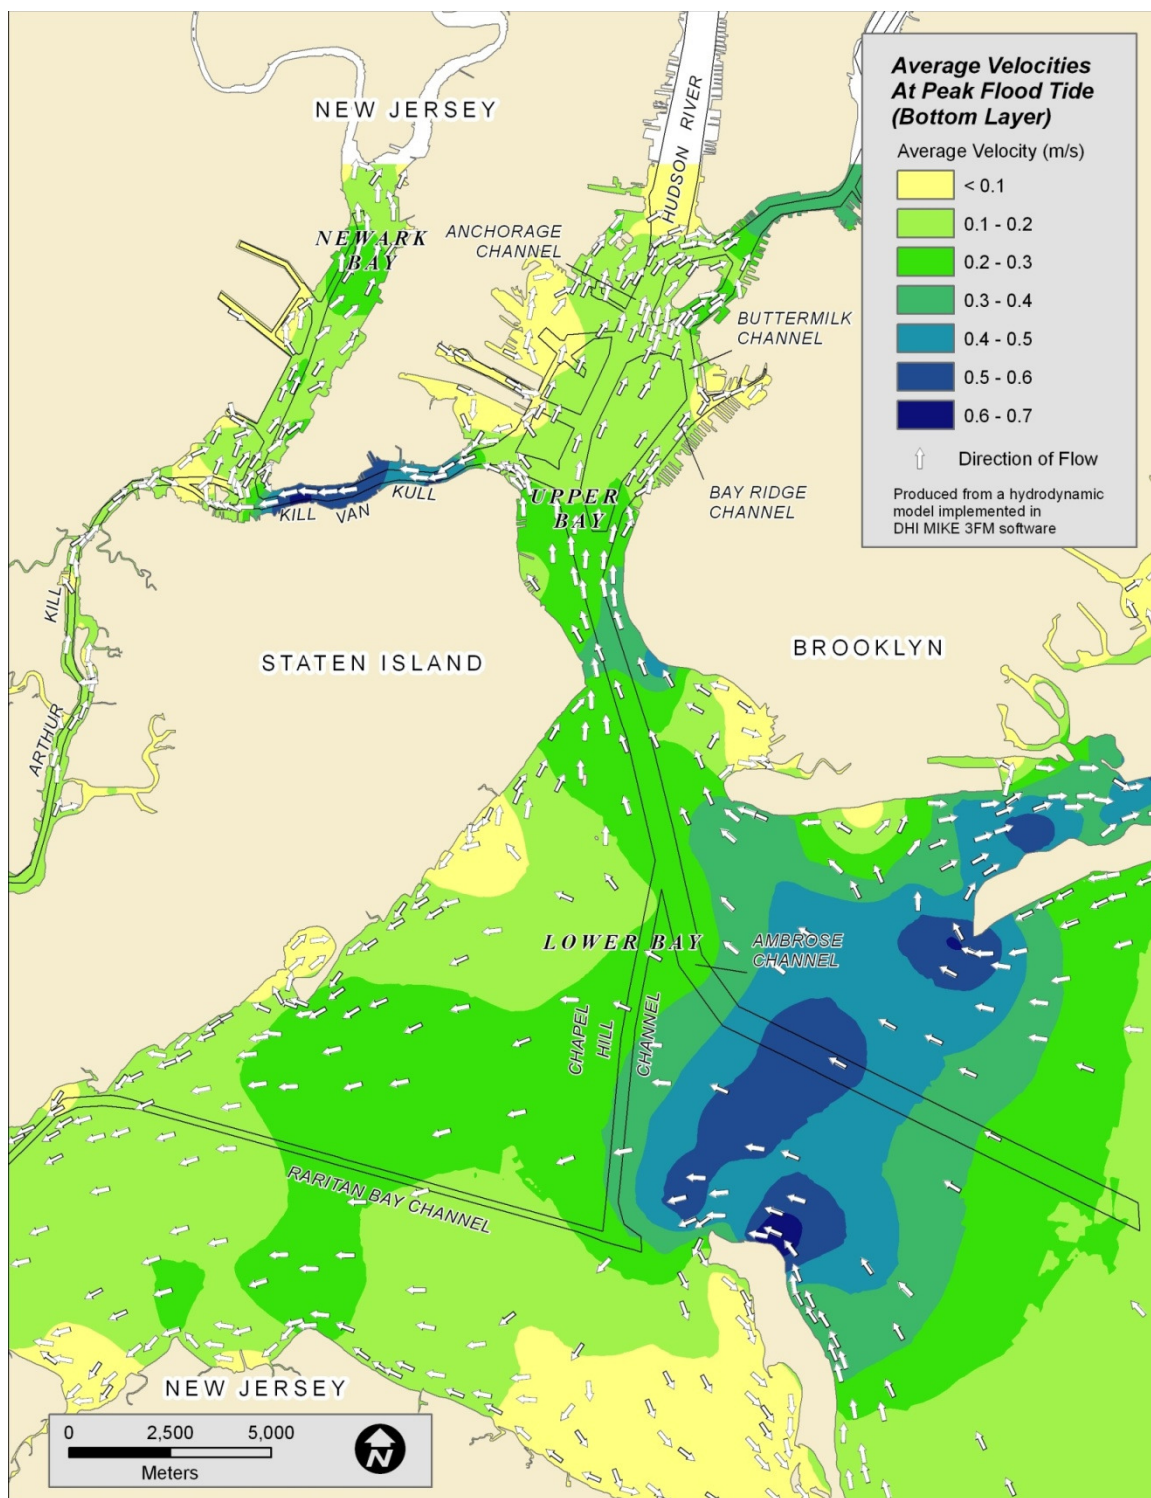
Average Velocities At Peak Flood Tide (Bottom Layer)

Average Velocity (m/s)

< 0.1
0.1 - 0.2
0.2 - 0.3
0.3 - 0.4
0.4 - 0.5
0.5 - 0.6
0.6 - 0.7

Direction of Flow

Produced from a hydrodynamic model implemented in DHI MIKE 3FM software

NEW JERSEY

HUDSON RIVER

NEWARK BAY

ANCHORAGE CHANNEL

BUTTERMILK CHANNEL

KILL VAN KULL

UPPER BAY

BAY RIDGE CHANNEL

KILL

ARTHUR

STATEN ISLAND

BROOKLYN

LOWER BAY

AMBROSE CHANNEL

CHAPEL HILL CHANNEL

RARITAN BAY CHANNEL

NEW JERSEY

0 2,500 5,000
Meters

N